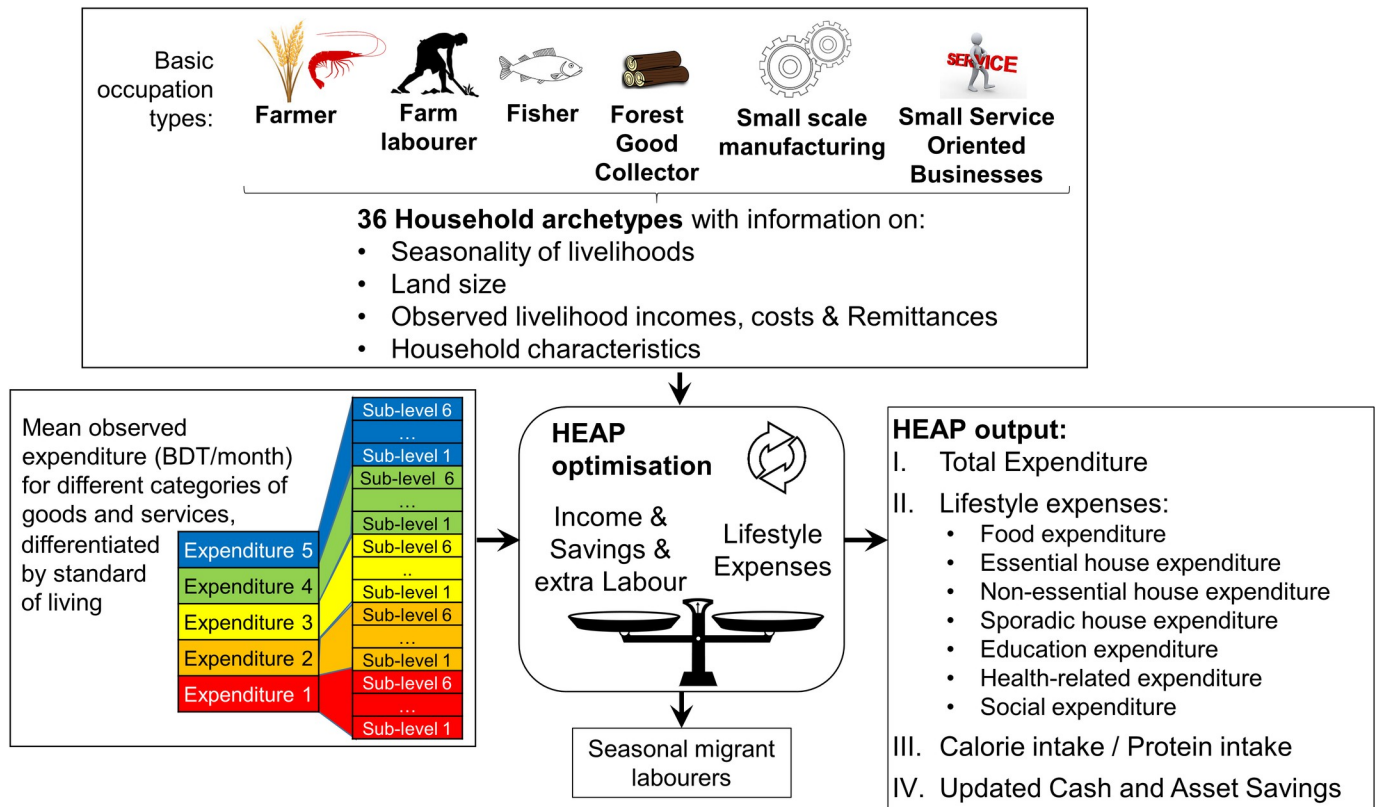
Basic occupation types:

Farmer

Farm labourer

Fisher

Forest Good Collector

Small scale manufacturing

SERVICE

Small Service Oriented Businesses

**36 Household archetypes** with information on:
• Seasonality of livelihoods
• Land size
• Observed livelihood incomes, costs & Remittances
• Household characteristics

Mean observed expenditure (BDT/month) for different categories of goods and services, differentiated by standard of living

Expenditure 5
Expenditure 4
Expenditure 3
Expenditure 2
Expenditure 1

Sub-level 6
...
Sub-level 1
Sub-level 6
...
Sub-level 1
Sub-level 6
..
Sub-level 1
Sub-level 6
...
Sub-level 1
Sub-level 6
...
Sub-level 1

HEAP optimisation

Income & Savings & extra Labour

Lifestyle Expenses

Seasonal migrant labourers

HEAP output:
I. Total Expenditure
II. Lifestyle expenses:
• Food expenditure
• Essential house expenditure
• Non-essential house expenditure
• Sporadic house expenditure
• Education expenditure
• Health-related expenditure
• Social expenditure
III. Calorie intake / Protein intake
IV. Updated Cash and Asset Savings